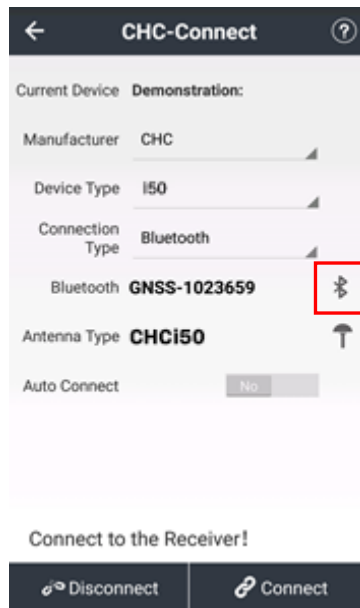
CHC-Connect

Current Device Demonstration:

Manufacturer CHC

Device Type I50

Connection Type Bluetooth

Bluetooth GNSS-1023659

Antenna Type CHCi50

Auto Connect No

Connect to the Receiver!

Disconnect

Connect